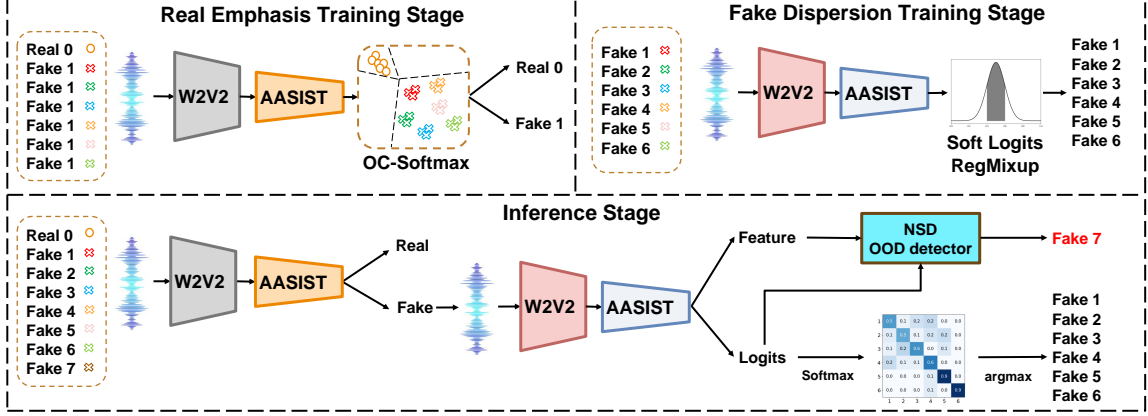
Real Emphasis Training Stage

Real 0
Fake 1
Fake 1
Fake 1
Fake 1
Fake 1
Fake 1

W2V2
AASIST
OC-Softmax
Real 0
Fake 1

Fake Dispersion Training Stage

Fake 1
Fake 2
Fake 3
Fake 4
Fake 5
Fake 6

W2V2
AASIST
Soft Logits
RegMixup
Fake 1
Fake 2
Fake 3
Fake 4
Fake 5
Fake 6

Inference Stage

Real 0
Fake 1
Fake 2
Fake 3
Fake 4
Fake 5
Fake 6
Fake 7

W2V2
AASIST
Real
Fake
W2V2
AASIST
Feature
NSD
OOD detector
Fake 7
Logits
Softmax
argmax

| | | | | | | |
|---|---|---|---|---|---|---|
| 1 | 0.3 | 0.1 | 0.2 | 0.2 | 0.0 | 0.0 |
| 2 | 0.1 | 0.3 | 0.1 | 0.2 | 0.2 | 0.0 |
| 3 | 0.1 | 0.2 | 0.6 | 0.0 | 0.1 | 0.0 |
| 4 | 0.2 | 0.1 | 0.1 | 0.6 | 0.0 | 0.0 |
| 5 | 0.0 | 0.0 | 0.1 | 0.0 | 0.9 | 0.0 |
| 6 | 0.0 | 0.0 | 0.0 | 0.1 | 0.0 | 0.9 |
| | 1 | 2 | 3 | 4 | 5 | 6 |

Fake 1
Fake 2
Fake 3
Fake 4
Fake 5
Fake 6